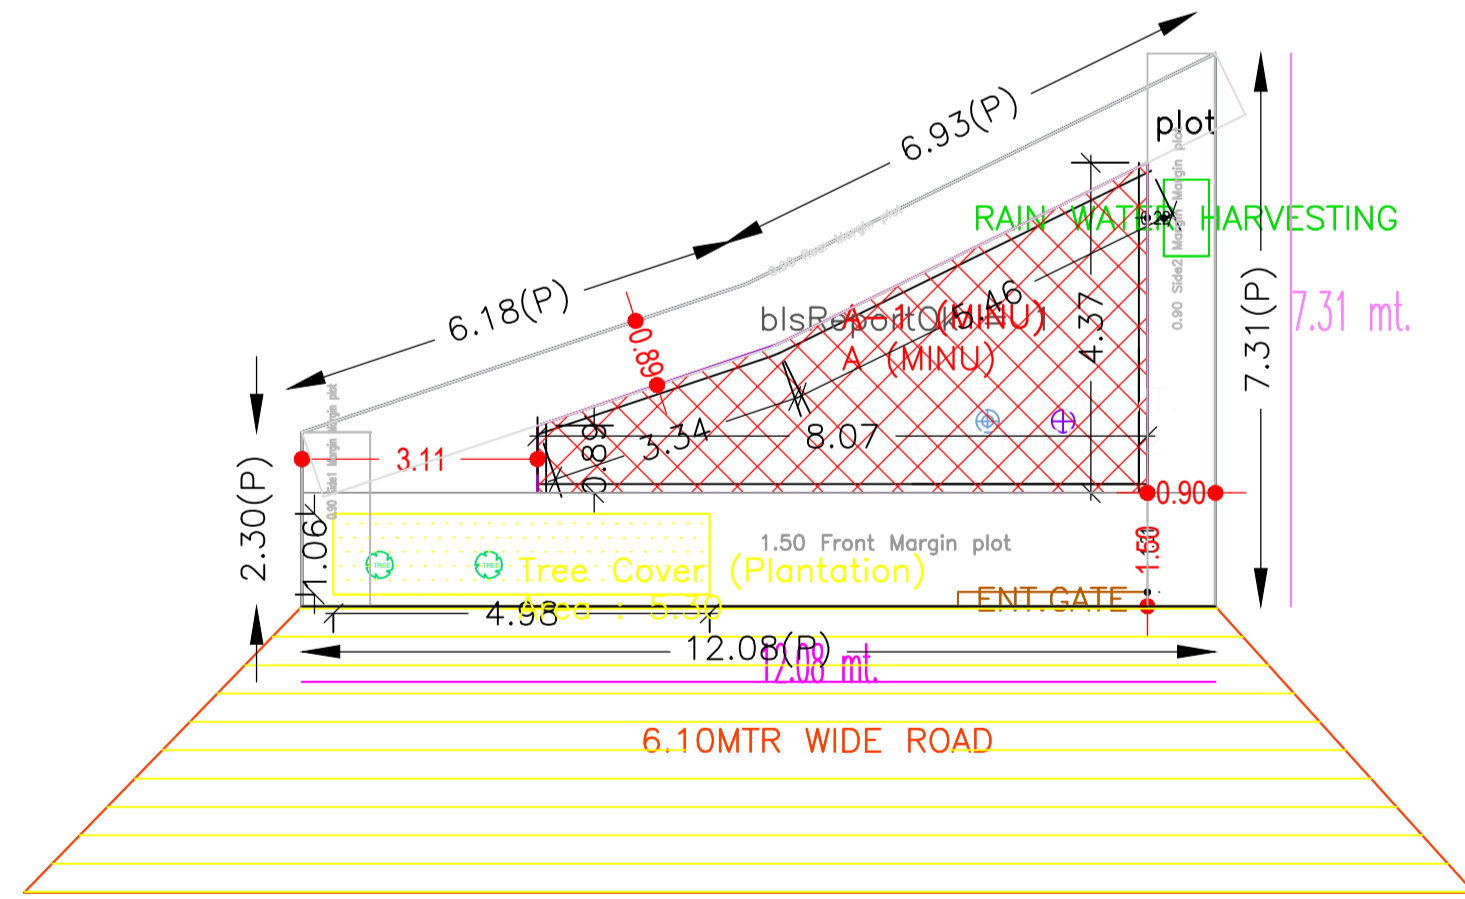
6.93(P)

plot

RAIN WATER HARVESTING

6.18(P)

0.90 Rear Margin plot

blsRoportOk A-1 (MINU)
A (MINU)

4.46

4.37

7.31(P)

7.31 mt.

0.89

0.90 Side2 Margin plot

0.90 Side1 Margin plot

3.11

3.34

8.07

0.89

0.90

2.30(P)

1.06

1.50 Front Margin plot

Tree Cover (Plantation)
Area : 5.30

1.50

ENT.GATE

4.98

12.08(P)

12.08 mt.

6.10MTR WIDE ROAD